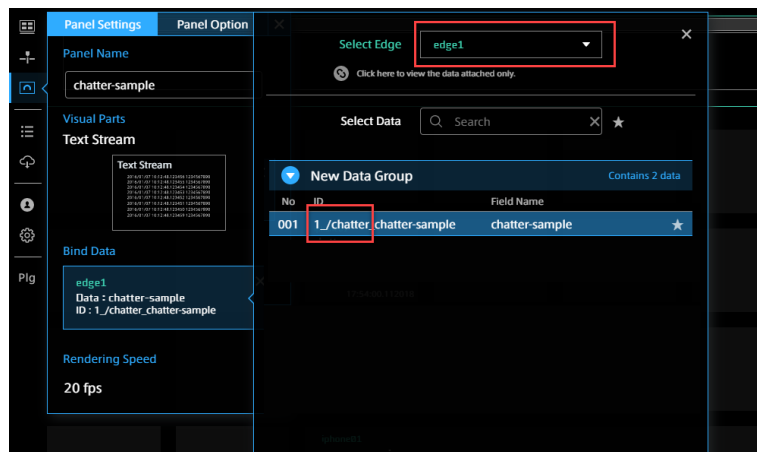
Panel Settings
Panel Option

Panel Name
chatter-sample

Visual Parts
Text Stream

Text Stream

Bind Data
edge1
Data : chatter-sample
ID : 1_/chatter_chatter-sample

Rendering Speed
20 fps

Plg

Select Edge
edge1
Click here to view the data attached only.

Select Data
Search

New Data Group
Contains 2 data

| No | ID | Field Name |
|---|---|---|
| 001 | 1_/chatter_chatter-sample | chatter-sample |